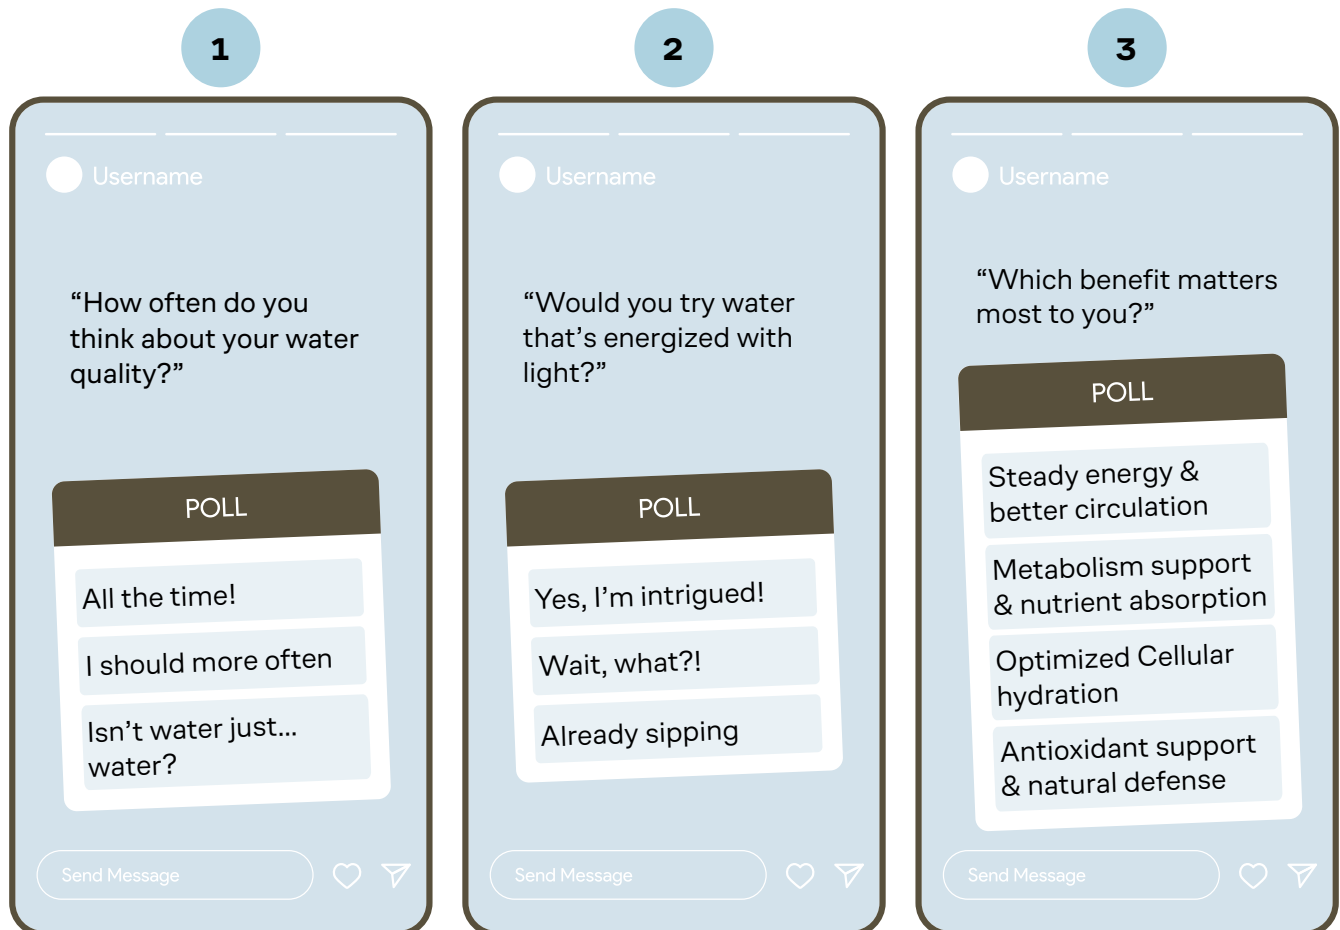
1

Username

“How often do you think about your water quality?”

POLL

All the time!

I should more often

Isn’t water just... water?

Send Message

2

Username

“Would you try water that’s energized with light?”

POLL

Yes, I’m intrigued!

Wait, what?!

Already sipping

Send Message

3

Username

“Which benefit matters most to you?”

POLL

Steady energy & better circulation

Metabolism support & nutrient absorption

Optimized Cellular hydration

Antioxidant support & natural defense

Send Message